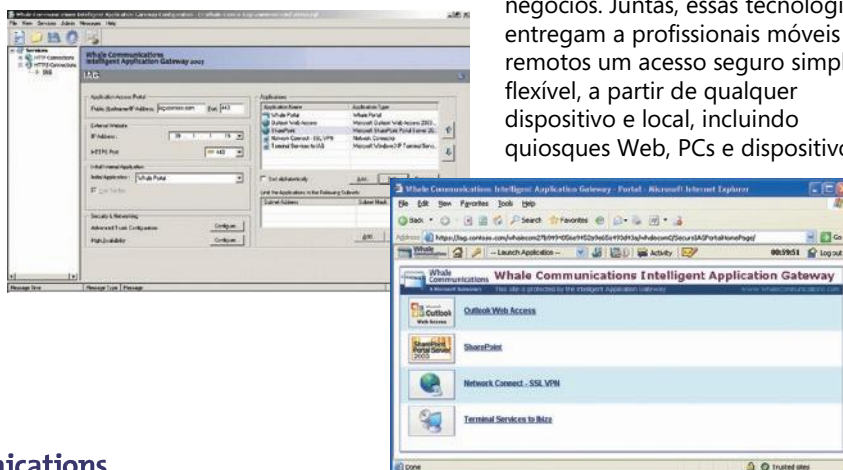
negócios. Juntas, essas tecnologi entregam a profissionais móveis remotos um acesso seguro simpl flexível, a partir de qualquer dispositivo e local, incluindo quiosques Web, PCs e dispositivo

Whale Communications Intelligent Application Gateway 2007

IAG

Application Access Portal

Public Hostname/IP Address: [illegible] Port: 443

External Website

IP Address:

HTTPS Port: 443

Initial Internal Application

Initial Application: Whale Portal

Security & Networking

Advanced Trunk Configuration Configure...

High Availability Configure...

Applications

| Application Name | Application Type |
|---|---|
| Whale Portal | Whale Portal |
| Outlook Web Access | Microsoft Outlook Web Access 2003 |
| SharePoint | Microsoft SharePoint Portal Server 20.. |
| Network Connect - SSL VPN | Network Connector |
| Terminal Services to IAS | Microsoft Windows XP Terminal Serv... |

Sort alphabetically

Add...

Limit the Applications to the Following Subnets

| Subnet Address | Subnet Mask |
|---|---|

Add...

Message Time | Message Type | Message

Whale Communications Intelligent Application Gateway - Portal - Microsoft Internet Explorer

File Edit View Favorites Tools Help

Back Search Favorites

Address https://iag.contoso.com/whalecom2f9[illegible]/whalecom0/SecureIAS/PortalHomePage/

Go

-- Launch Application -- Activity 00:59:51 Log out

Whale Communications

Whale Communications Intelligent Application Gateway

Outlook Web Access

Outlook Web Access

SharePoint Portal Server 2003

SharePoint

Network Connect - SSL VPN

Terminal Services to Ibiza

Done

Trusted sites

nications